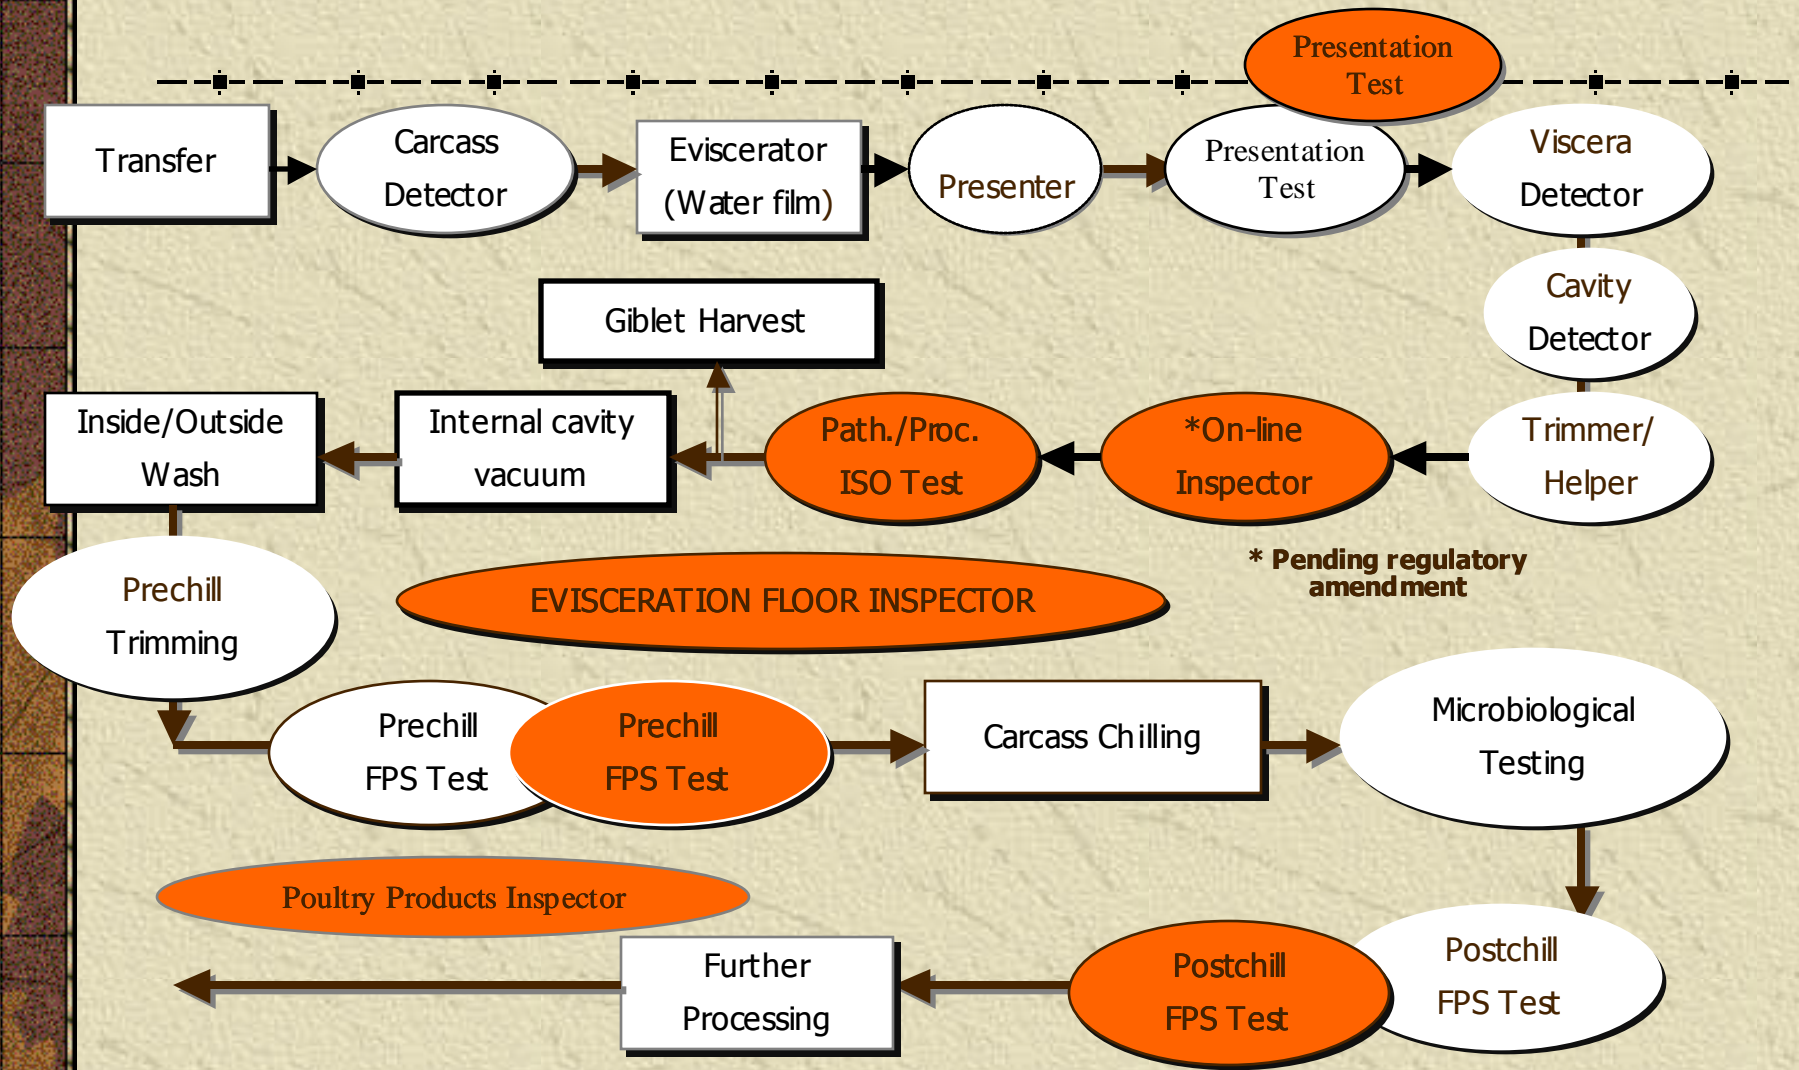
Presentation Test

Transfer

Carcass Detector

Eviscerator (Water film)

Presenter

Presentation Test

Viscera Detector

Cavity Detector

Giblet Harvest

Inside/Outside Wash

Internal cavity vacuum

Path./Proc. ISO Test

*On-line Inspector

Trimmer/ Helper

* Pending regulatory amendment

Prechill Trimming

EVISCERATION FLOOR INSPECTOR

Prechill FPS Test

Prechill FPS Test

Carcass Chilling

Microbiological Testing

Poultry Products Inspector

Further Processing

Postchill FPS Test

Postchill FPS Test